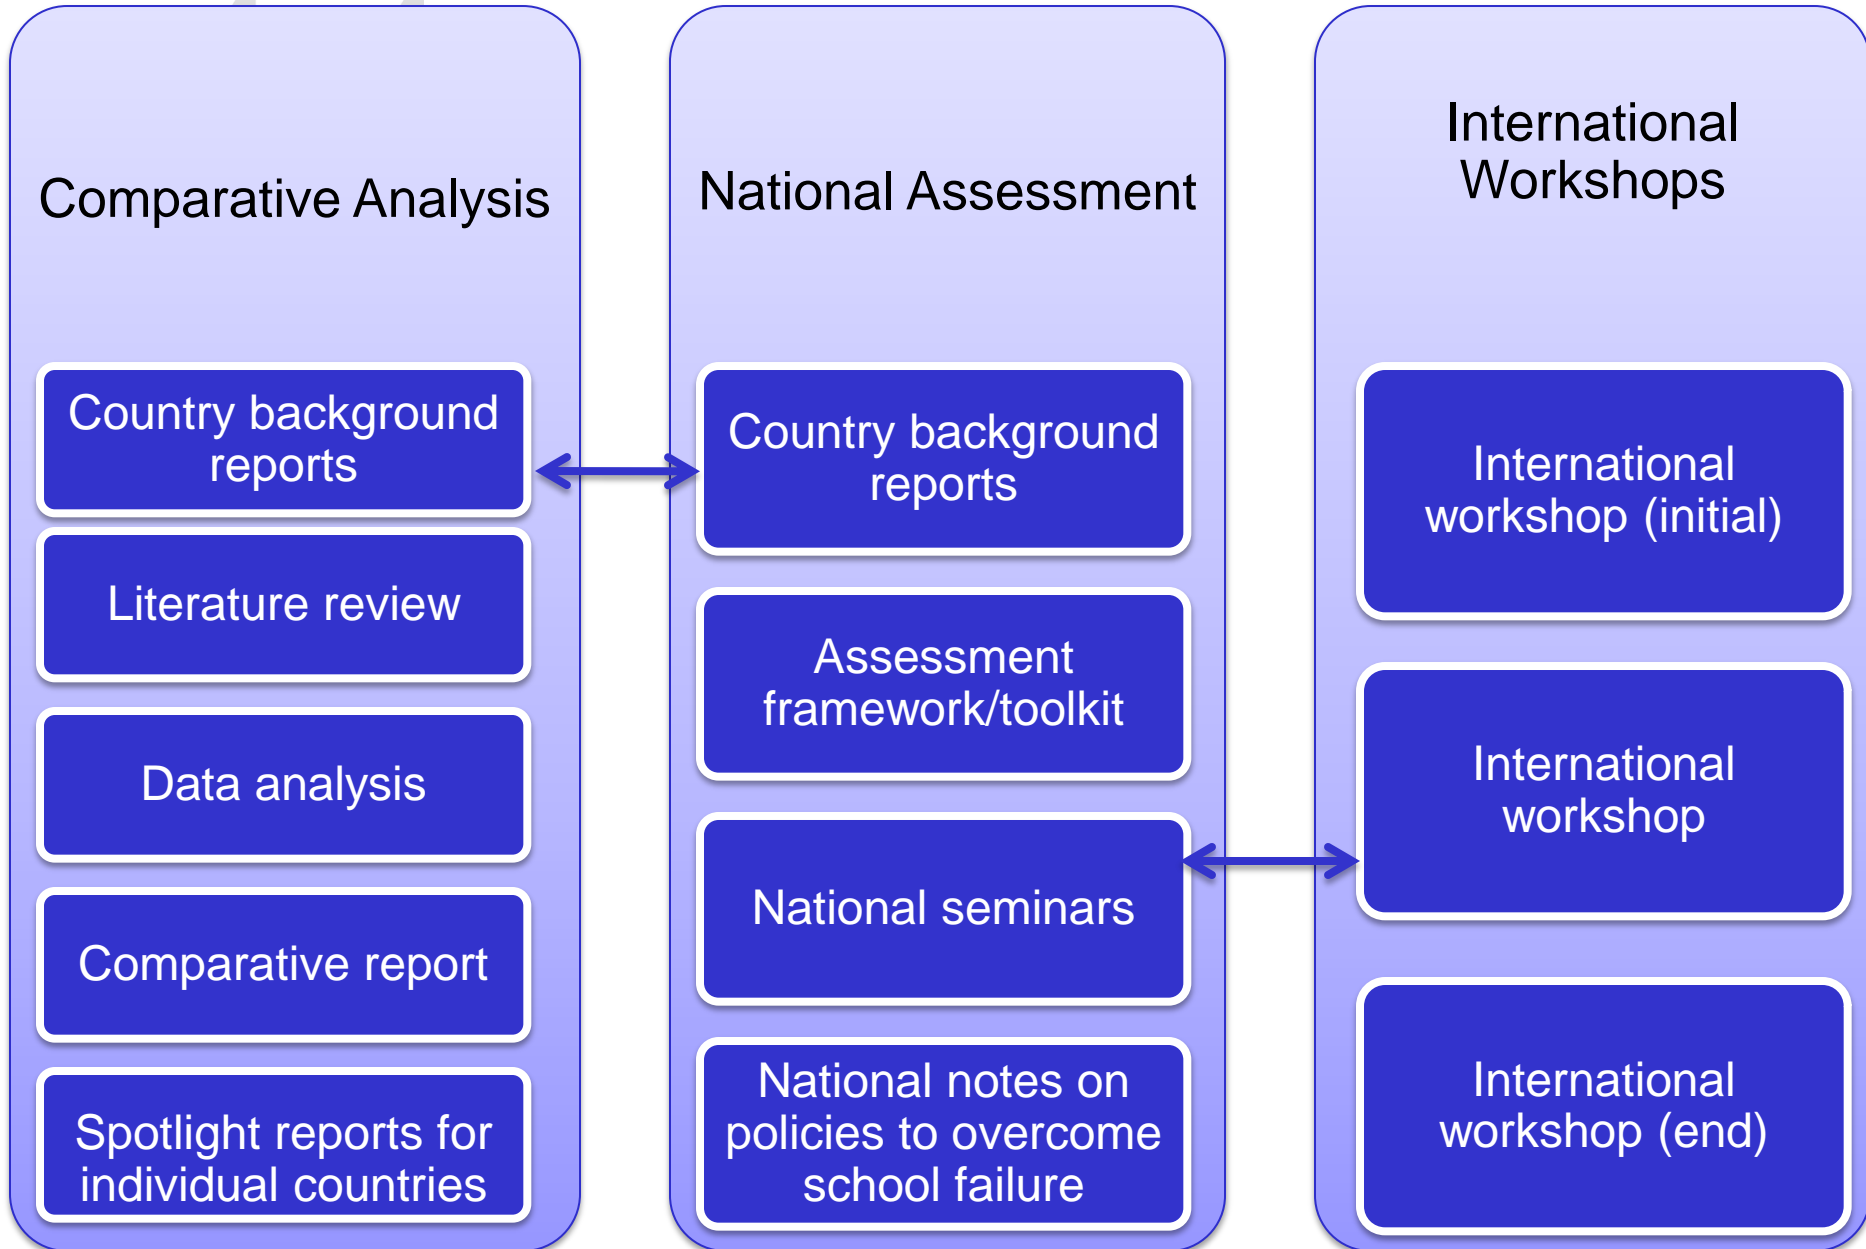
Comparative Analysis

Country background reports

Literature review

Data analysis

Comparative report

Spotlight reports for individual countries

National Assessment

Country background reports

Assessment framework/toolkit

National seminars

National notes on policies to overcome school failure

International Workshops

International workshop (initial)

International workshop

International workshop (end)